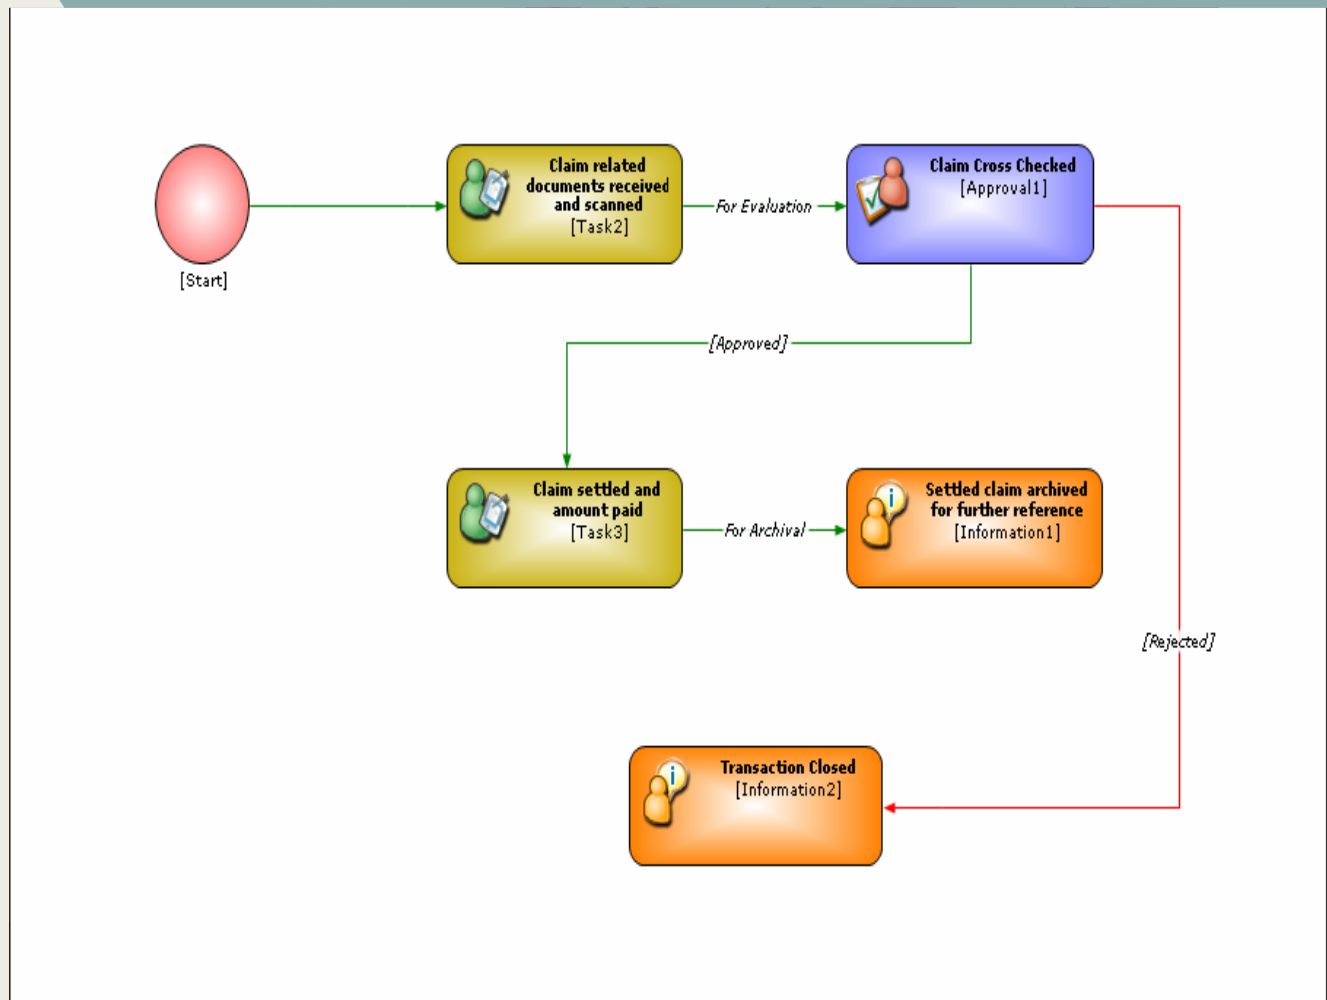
[Start]

Claim related documents received and scanned
[Task2]

For Evaluation

Claim Cross Checked
[Approval1]

[Approved]

Claim settled and amount paid
[Task3]

For Archival

Settled claim archived for further reference
[Information1]

[Rejected]

Transaction Closed
[Information2]